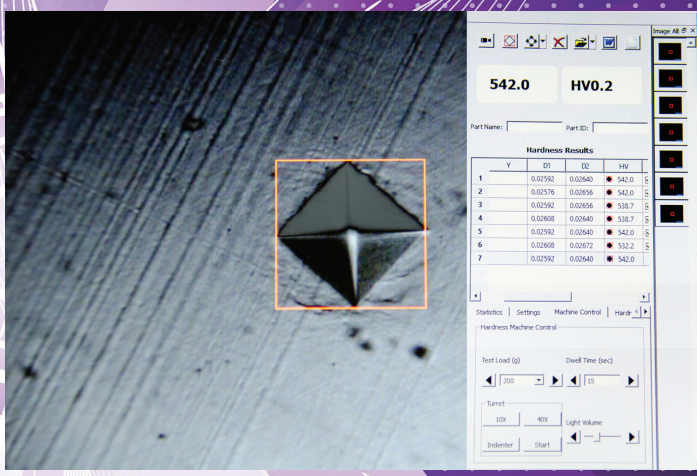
Image Alb

542.0

HV0.2

Part Name:

Part ID:

Hardness Results

| | Y | D1 | D2 | HV |
|---|---|---|---|---|
| 1 | | 0.02592 | 0.02640 | 542.0 |
| 2 | | 0.02576 | 0.02656 | 542.0 |
| 3 | | 0.02592 | 0.02656 | 538.7 |
| 4 | | 0.02608 | 0.02640 | 538.7 |
| 5 | | 0.02592 | 0.02640 | 542.0 |
| 6 | | 0.02608 | 0.02672 | 532.2 |
| 7 | | 0.02592 | 0.02640 | 542.0 |

Statistics | Settings | Machine Control | Hard

Hardness Machine Control

Test Load (g)

200

Dwell Time (sec)

15

Turret

10X

40X

Light Volume

Indenter

Start